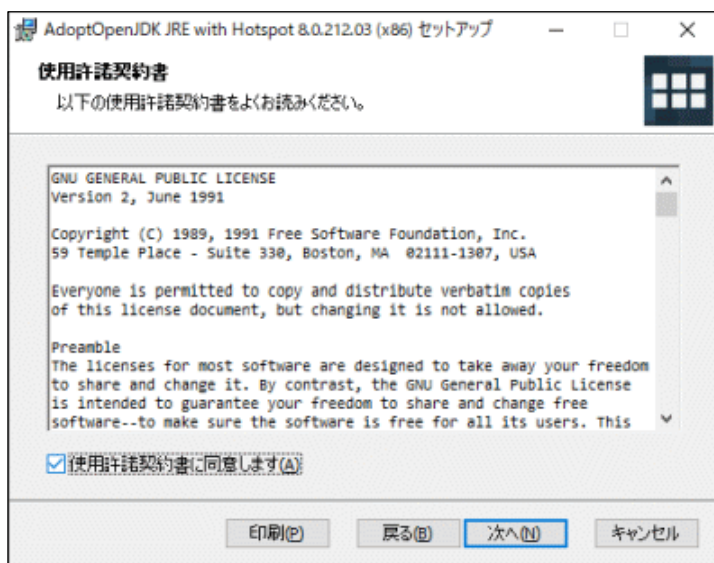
AdoptOpenJDK JRE with Hotspot 8.0.212.03 (x86) セットアップ

使用許諾契約書

以下の使用許諾契約書をよくお読みください。

GNU GENERAL PUBLIC LICENSE
Version 2, June 1991

Copyright (C) 1989, 1991 Free Software Foundation, Inc.
59 Temple Place - Suite 330, Boston, MA 02111-1307, USA

Everyone is permitted to copy and distribute verbatim copies of this license document, but changing it is not allowed.

Preamble
The licenses for most software are designed to take away your freedom to share and change it. By contrast, the GNU General Public License is intended to guarantee your freedom to share and change free software--to make sure the software is free for all its users. This

使用許諾契約書に同意します(A)

印刷(P) 戻る(B) 次へ(N) キャンセル